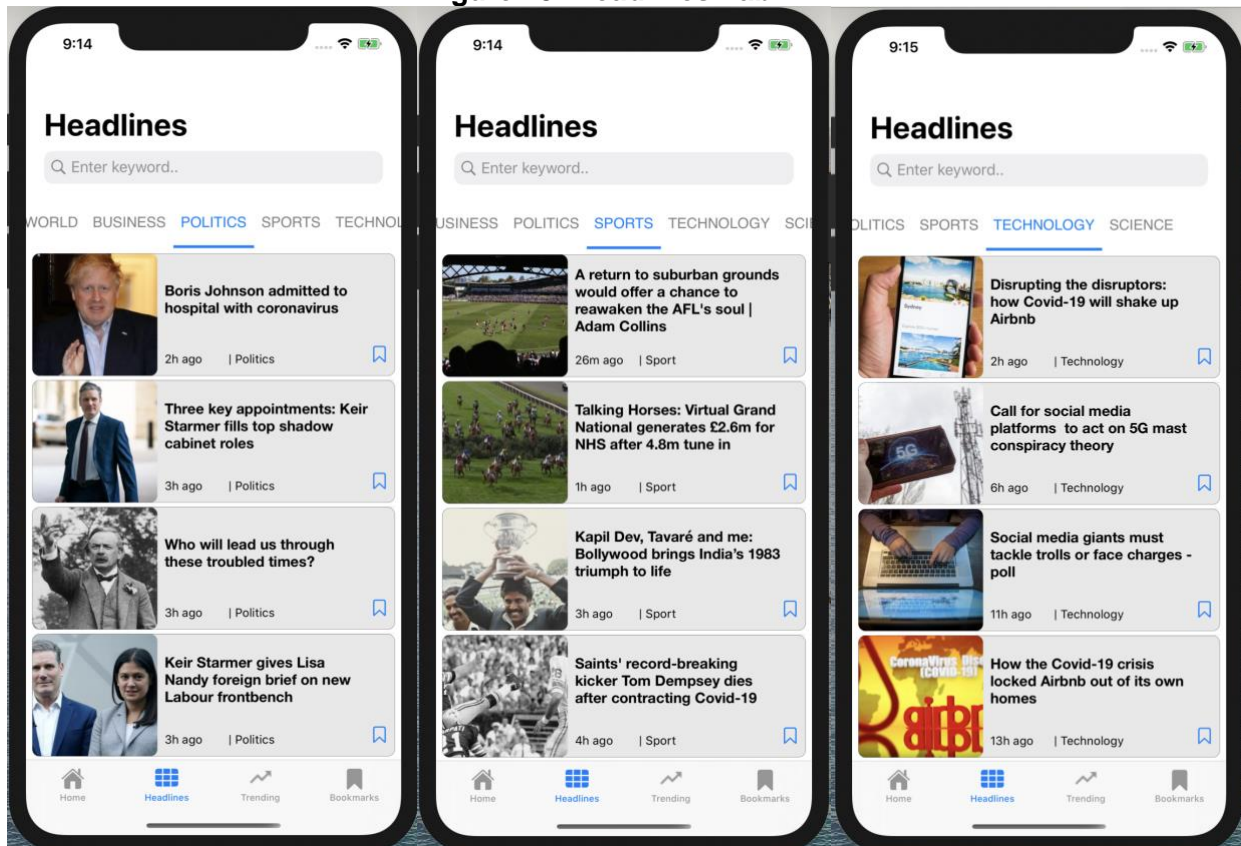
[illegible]

9:14

Headlines

Enter keyword..

WORLD BUSINESS POLITICS SPORTS TECHNOL

Boris Johnson admitted to hospital with coronavirus

2h ago | Politics

Three key appointments: Keir Starmer fills top shadow cabinet roles

3h ago | Politics

Who will lead us through these troubled times?

3h ago | Politics

Keir Starmer gives Lisa Nandy foreign brief on new Labour frontbench

3h ago | Politics

Home Headlines Trending Bookmarks

9:14

Headlines

Enter keyword..

USINESS POLITICS SPORTS TECHNOLOGY SCI

A return to suburban grounds would offer a chance to reawaken the AFL's soul | Adam Collins

26m ago | Sport

Talking Horses: Virtual Grand National generates £2.6m for NHS after 4.8m tune in

1h ago | Sport

Kapil Dev, Tavaré and me: Bollywood brings India's 1983 triumph to life

3h ago | Sport

Saints' record-breaking kicker Tom Dempsey dies after contracting Covid-19

4h ago | Sport

Home Headlines Trending Bookmarks

9:15

Headlines

Enter keyword..

OLITICS SPORTS TECHNOLOGY SCIENCE

Disrupting the disruptors: how Covid-19 will shake up Airbnb

2h ago | Technology

Call for social media platforms to act on 5G mast conspiracy theory

6h ago | Technology

Social media giants must tackle trolls or face charges - poll

11h ago | Technology

How the Covid-19 crisis locked Airbnb out of its own homes

13h ago | Technology

Home Headlines Trending Bookmarks